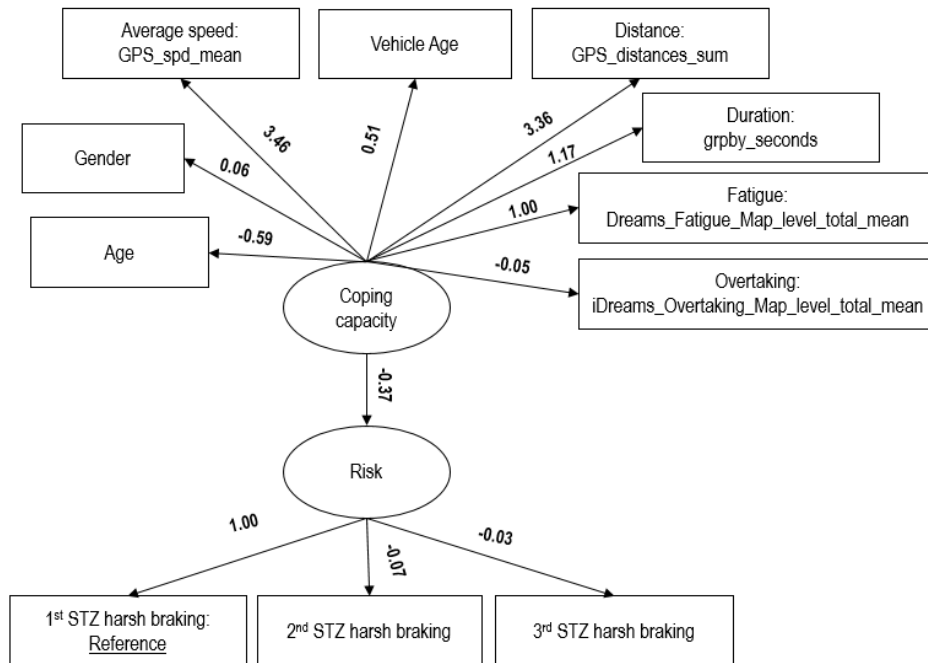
Average speed:
GPS_spd_mean

Vehicle Age

Distance:
GPS_distances_sum

Duration:
grpby_seconds

Gender

Fatigue:
Dreams_Fatigue_Map_level_total_mean

Age

Overtaking:
iDreams_Overtaking_Map_level_total_mean

3.46

0.51

3.36

1.17

0.06

1.00

-0.59

-0.05

Coping capacity

-0.37

Risk

1.00

-0.07

-0.03

1$^{st}$ STZ harsh braking:
Reference

2$^{nd}$ STZ harsh braking

3$^{rd}$ STZ harsh braking